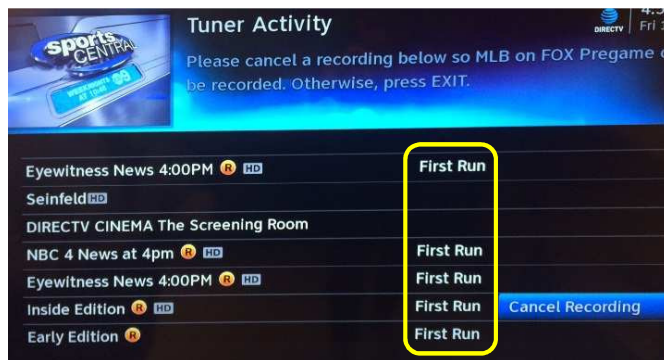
sports CENTRAL

Tuner Activity

Please cancel a recording below so MLB on FOX Pregame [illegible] be recorded. Otherwise, press EXIT.

DIRECTV

4.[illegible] Fri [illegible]

Eyewitness News 4:00PM R HD First Run
Seinfeld HD
DIRECTV CINEMA The Screening Room
NBC 4 News at 4pm R HD First Run
Eyewitness News 4:00PM R HD First Run
Inside Edition R HD First Run Cancel Recording
Early Edition R First Run